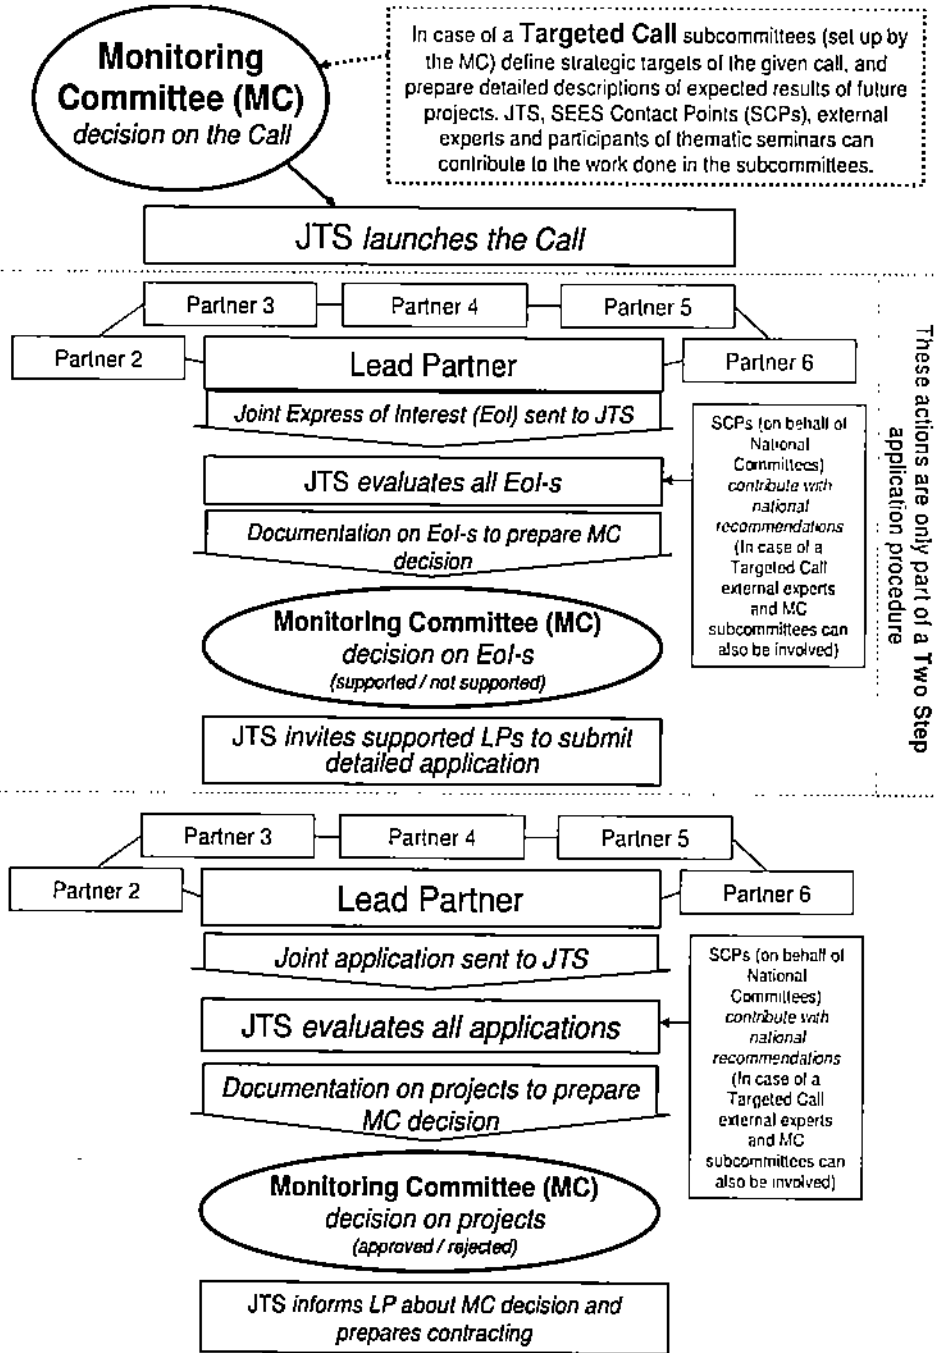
Monitoring Committee (MC) decision on the Call

In case of a Targeted Call subcommittees (set up by the MC) define strategic targets of the given call, and prepare detailed descriptions of expected results of future projects. JTS, SEES Contact Points (SCPs), external experts and participants of thematic seminars can contribute to the work done in the subcommittees.

JTS launches the Call

Partner 3

Partner 4

Partner 5

Partner 2

Lead Partner

Partner 6

Joint Express of Interest (EoI) sent to JTS

JTS evaluates all EoI-s

SCPs (on behalf of National Committees) contribute with national recommendations (In case of a Targeted Call external experts and MC subcommittees can also be involved)

Documentation on EoI-s to prepare MC decision

Monitoring Committee (MC) decision on EoI-s (supported / not supported)

JTS invites supported LPs to submit detailed application

These actions are only part of a Two Step application procedure

Partner 3

Partner 4

Partner 5

Partner 2

Lead Partner

Partner 6

Joint application sent to JTS

JTS evaluates all applications

SCPs (on behalf of National Committees) contribute with national recommendations (In case of a Targeted Call external experts and MC subcommittees can also be involved)

Documentation on projects to prepare MC decision

Monitoring Committee (MC) decision on projects (approved / rejected)

JTS informs LP about MC decision and prepares contracting